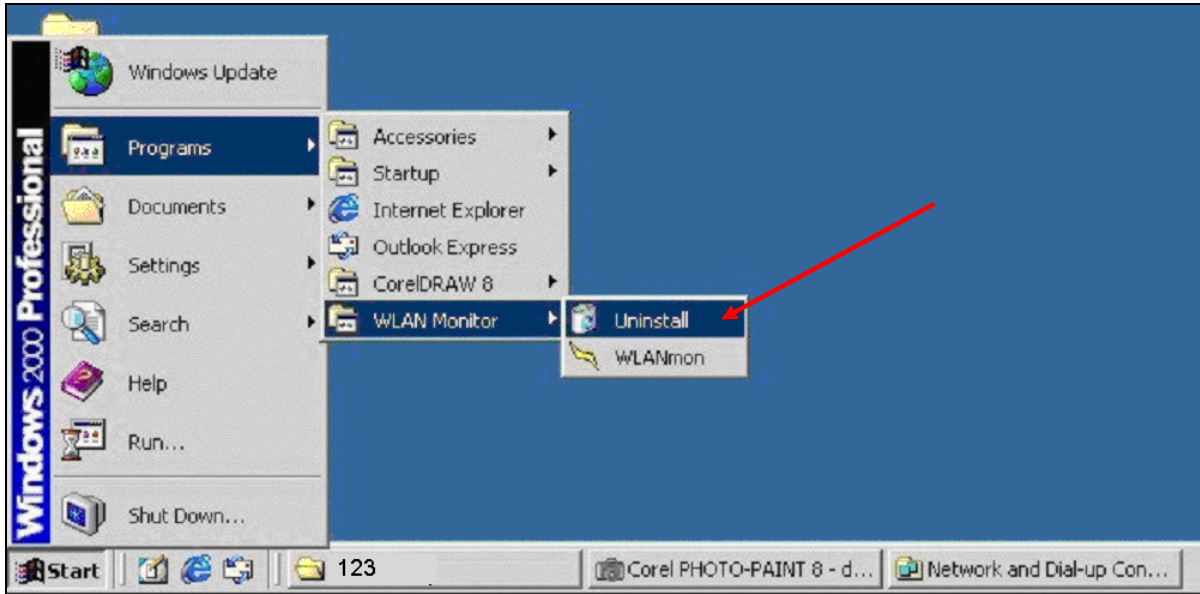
Windows 2000 Professional

Windows Update

Programs

Documents

Settings

Search

Help

Run...

Shut Down...

Accessories

Startup

Internet Explorer

Outlook Express

CorelDRAW 8

WLAN Monitor

Uninstall

WLANmon

Start

123

Corel PHOTO-PAINT 8 - d...

Network and Dial-up Con...